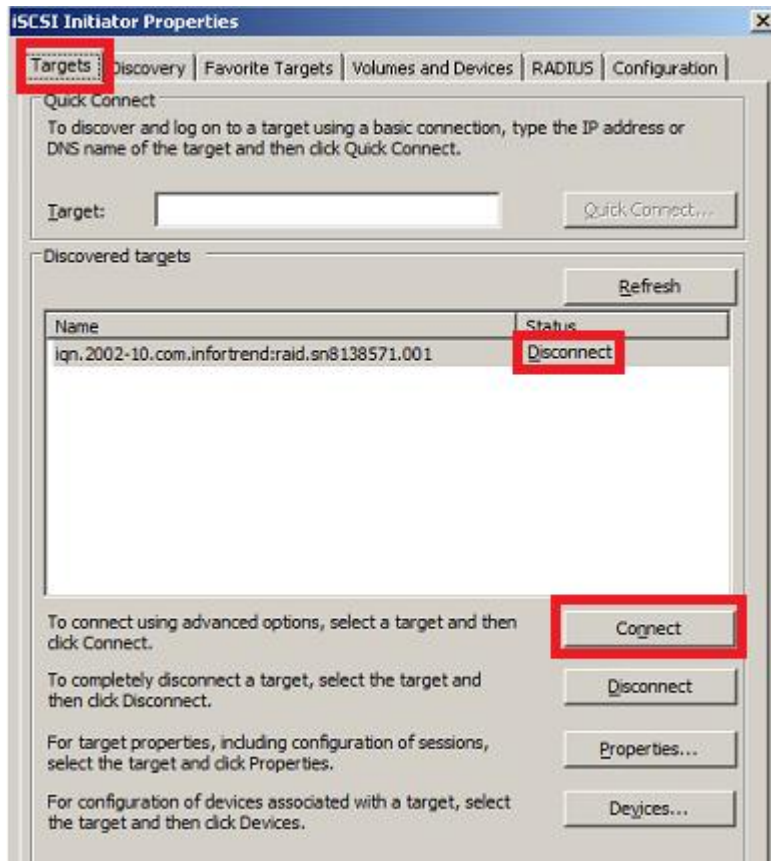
iSCSI Initiator Properties

Targets | Discovery | Favorite Targets | Volumes and Devices | RADIUS | Configuration

Quick Connect

To discover and log on to a target using a basic connection, type the IP address or DNS name of the target and then click Quick Connect.

Target:

Quick Connect...

Discovered targets

Refresh

| Name | Status |
|---|---|
| iqn.2002-10.com.infortrend:raid.sn8138571.001 | Disconnect |

To connect using advanced options, select a target and then click Connect.

Connect

To completely disconnect a target, select the target and then click Disconnect.

Disconnect

For target properties, including configuration of sessions, select the target and click Properties.

Properties...

For configuration of devices associated with a target, select the target and then click Devices.

Devices...